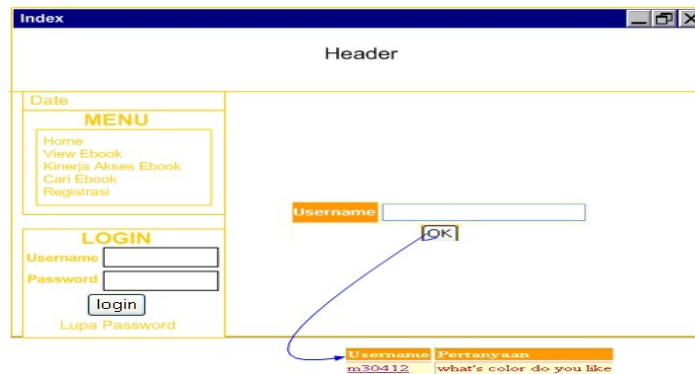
Index

Header

Date

MENU

Home
View Ebook
Kinerja Akses Ebook
Cari Ebook
Registrasi

LOGIN

Username
Password
login
Lupa Password

Username
OK

| Username | Pertanyaan |
|---|---|
| m30412 | what's color do you like |